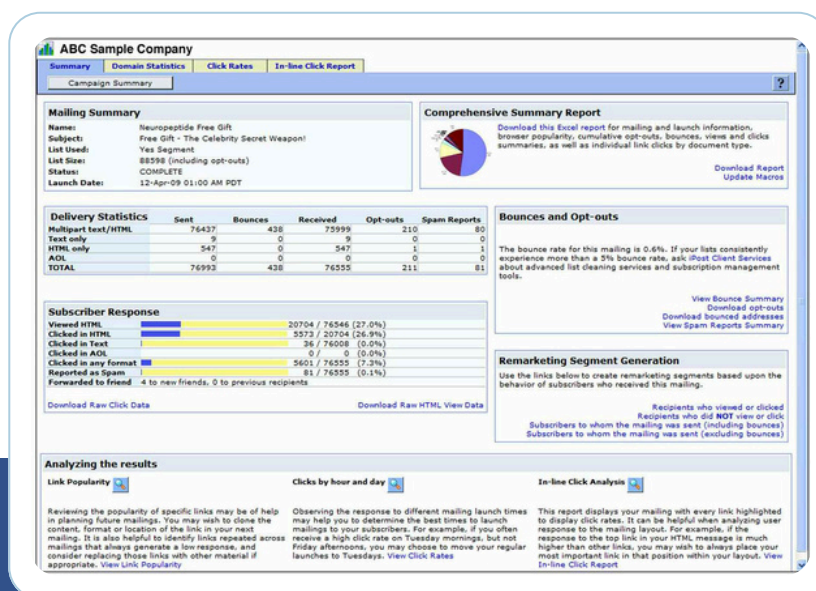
ABC Sample Company

Summary | Domain Statistics | Click Rates | In-line Click Report

Campaign Summary

?

Mailing Summary

| | |
|---|---|
| Name: | Neuropeptide Free Gift |
| Subject: | Free Gift - The Celebrity Secret Weapon! |
| List Used: | Yes Segment |
| List Size: | 88598 (including opt-outs) |
| Status: | COMPLETE |
| Launch Date: | 12-Apr-09 01:00 AM PDT |

Comprehensive Summary Report

Download this Excel report for mailing and launch information, browser popularity, cumulative opt-outs, bounces, views and clicks summaries, as well as individual link clicks by document type.

Download Report
Update Macros

| Delivery Statistics | Sent | Bounces | Received | Opt-outs | Spam Reports |
|---|---|---|---|---|---|
| Multipart text/HTML | 76437 | 438 | 75999 | 210 | 80 |
| Text only | 9 | 0 | 9 | 0 | 0 |
| HTML only | 547 | 0 | 547 | 1 | 1 |
| AOL | 0 | 0 | 0 | 0 | 0 |
| TOTAL | 76993 | 438 | 76555 | 211 | 81 |

Bounces and Opt-outs

The bounce rate for this mailing is 0.6%. If your lists consistently experience more than a 5% bounce rate, ask iPost Client Services about advanced list cleaning services and subscription management tools.

View Bounce Summary
Download opt-outs
Download bounced addresses
View Spam Reports Summary

Subscriber Response

| | |
|---|---|
| Viewed HTML | 20704 / 76546 (27.0%) |
| Clicked in HTML | 5573 / 20704 (26.9%) |
| Clicked in Text | 36 / 76008 (0.0%) |
| Clicked in AOL | 0 / 0 (0.0%) |
| Clicked in any format | 5601 / 76555 (7.3%) |
| Reported as Spam | 81 / 76555 (0.1%) |
| Forwarded to friend | 4 to new friends, 0 to previous recipients |

Download Raw Click Data
Download Raw HTML View Data

Remarketing Segment Generation

Use the links below to create remarketing segments based upon the behavior of subscribers who received this mailing.

Recipients who viewed or clicked
Recipients who did NOT view or click
Subscribers to whom the mailing was sent (including bounces)
Subscribers to whom the mailing was sent (excluding bounces)

Analyzing the results

Link Popularity

Reviewing the popularity of specific links may be of help in planning future mailings. You may wish to clone the content, format or location of the link in your next mailing. It is also helpful to identify links repeated across mailings that always generate a low response, and consider replacing those links with other material if appropriate. View Link Popularity

Clicks by hour and day

Observing the response to different mailing launch times may help you to determine the best times to launch mailings to your subscribers. For example, if you often receive a high click rate on Tuesday mornings, but not Friday afternoons, you may choose to move your regular launches to Tuesdays. View Click Rates

In-line Click Analysis

This report displays your mailing with every link highlighted to display click rates. It can be helpful when analyzing user response to the mailing layout. For example, if the response to the top link in your HTML message is much higher than other links, you may wish to always place your most important link in that position within your layout. View In-line Click Report